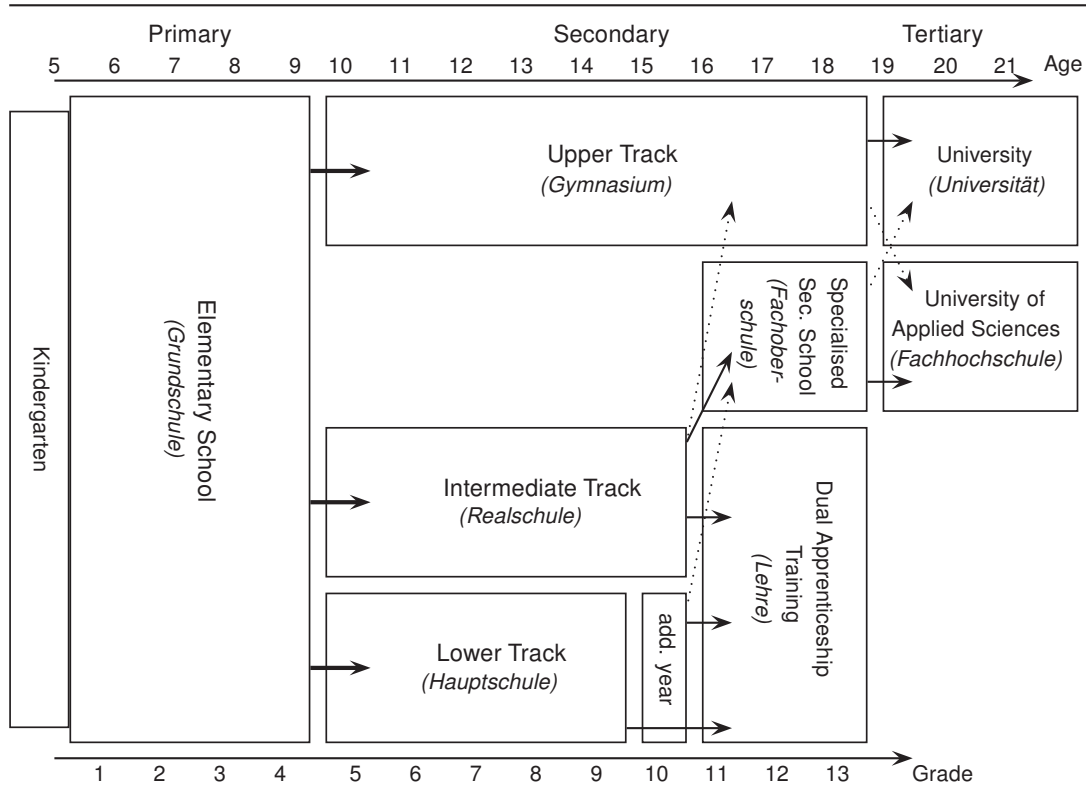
Primary Secondary Tertiary

5 6 7 8 9 10 11 12 13 14 15 16 17 18 19 20 21 Age

Kindergarten

Elementary School
(Grundschule)

Upper Track
(Gymnasium)

University
(Universität)

Specialised Sec. School
(Fachoberschule)

University of Applied Sciences
(Fachhochschule)

Intermediate Track
(Realschule)

Dual Apprenticeship Training
(Lehre)

Lower Track
(Hauptschule)

add. year

1 2 3 4 5 6 7 8 9 10 11 12 13 Grade